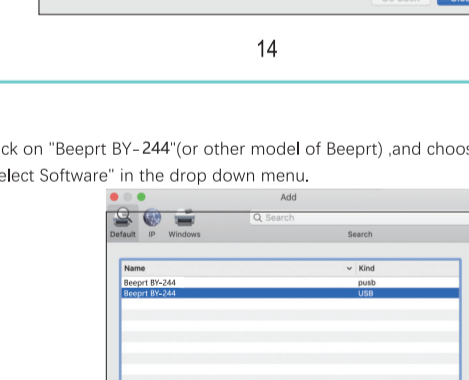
14

ck on "Beeprt BY-244"(or other model of Beeprt) ,and choos elect Software" in the drop down menu.

Add

Default IP Windows

Search

Search

| Name | Kind |
|---|---|
| Beeprt BY-244 | pusb |
| Beeprt BY-244 | USB |